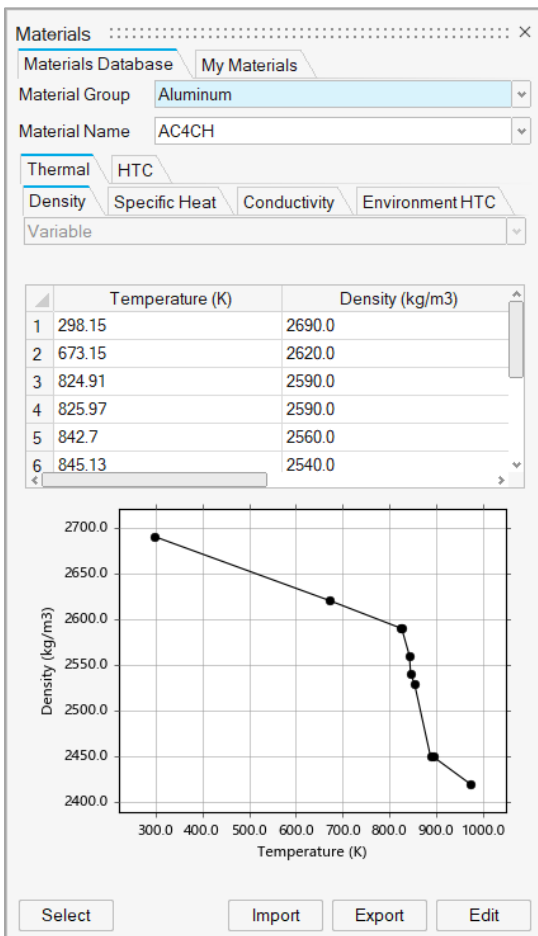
Materials ×

Materials Database | My Materials

Material Group: Aluminum

Material Name: AC4CH

Thermal | HTC

Density | Specific Heat | Conductivity | Environment HTC

Variable

| | Temperature (K) | Density (kg/m3) |
|---|---|---|
| 1 | 298.15 | 2690.0 |
| 2 | 673.15 | 2620.0 |
| 3 | 824.91 | 2590.0 |
| 4 | 825.97 | 2590.0 |
| 5 | 842.7 | 2560.0 |
| 6 | 845.13 | 2540.0 |

2700.0
2650.0
2600.0
2550.0
2500.0
2450.0
2400.0
Density (kg/m3)
300.0 400.0 500.0 600.0 700.0 800.0 900.0 1000.0
Temperature (K)

Select | Import | Export | Edit